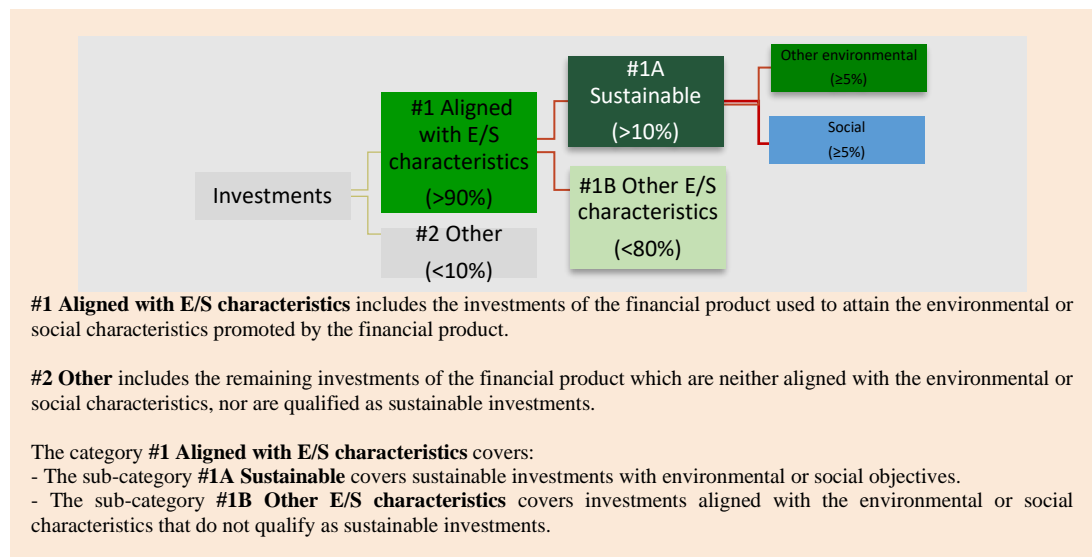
Investments

#1 Aligned with E/S characteristics (>90%)

#2 Other (<10%)

#1A Sustainable (>10%)

#1B Other E/S characteristics (<80%)

Other environmental (≥5%)

Social (≥5%)

**#1 Aligned with E/S characteristics** includes the investments of the financial product used to attain the environmental or social characteristics promoted by the financial product.

**#2 Other** includes the remaining investments of the financial product which are neither aligned with the environmental or social characteristics, nor are qualified as sustainable investments.

The category **#1 Aligned with E/S characteristics** covers:
- The sub-category **#1A Sustainable** covers sustainable investments with environmental or social objectives.
- The sub-category **#1B Other E/S characteristics** covers investments aligned with the environmental or social characteristics that do not qualify as sustainable investments.